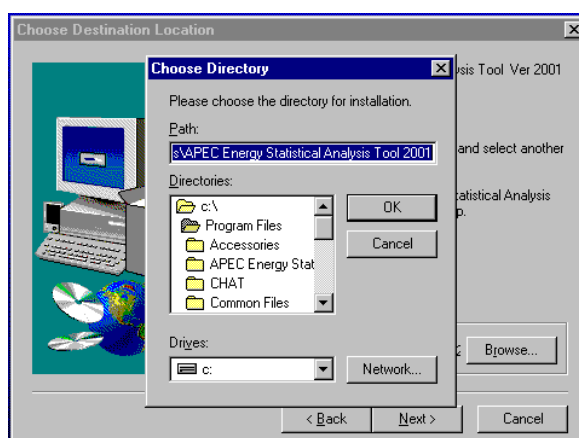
Choose Destination Location

Choose Directory

Please choose the directory for installation.

Path:

s\APEC Energy Statistical Analysis Tool 2001

Directories:

c:\
Program Files
Accessories
APEC Energy Stat
CHAT
Common Files

OK

Cancel

Drives:

c:

Network...

ysis Tool Ver 2001

and select another

tatistical Analysis
p.

Browse...

< Back

Next >

Cancel